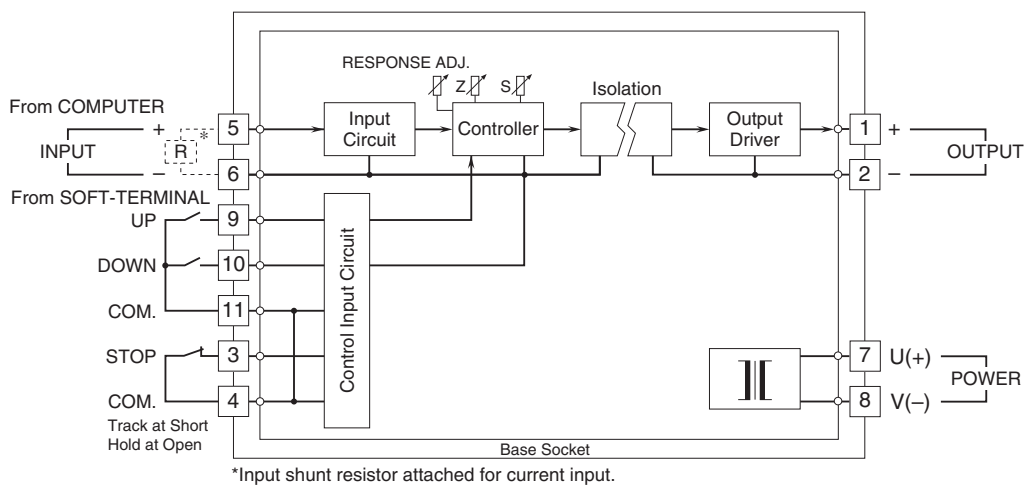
RESPONSE ADJ.

Z

S

From COMPUTER

INPUT

+

R

*

–

5

6

Input Circuit

Controller

Isolation

Output Driver

1

2

+

–

OUTPUT

From SOFT-TERMINAL

UP

9

DOWN

10

COM.

11

STOP

3

COM.

4

Track at Short
Hold at Open

Control Input Circuit

7

8

U(+)

V(–)

POWER

Base Socket

*Input shunt resistor attached for current input.